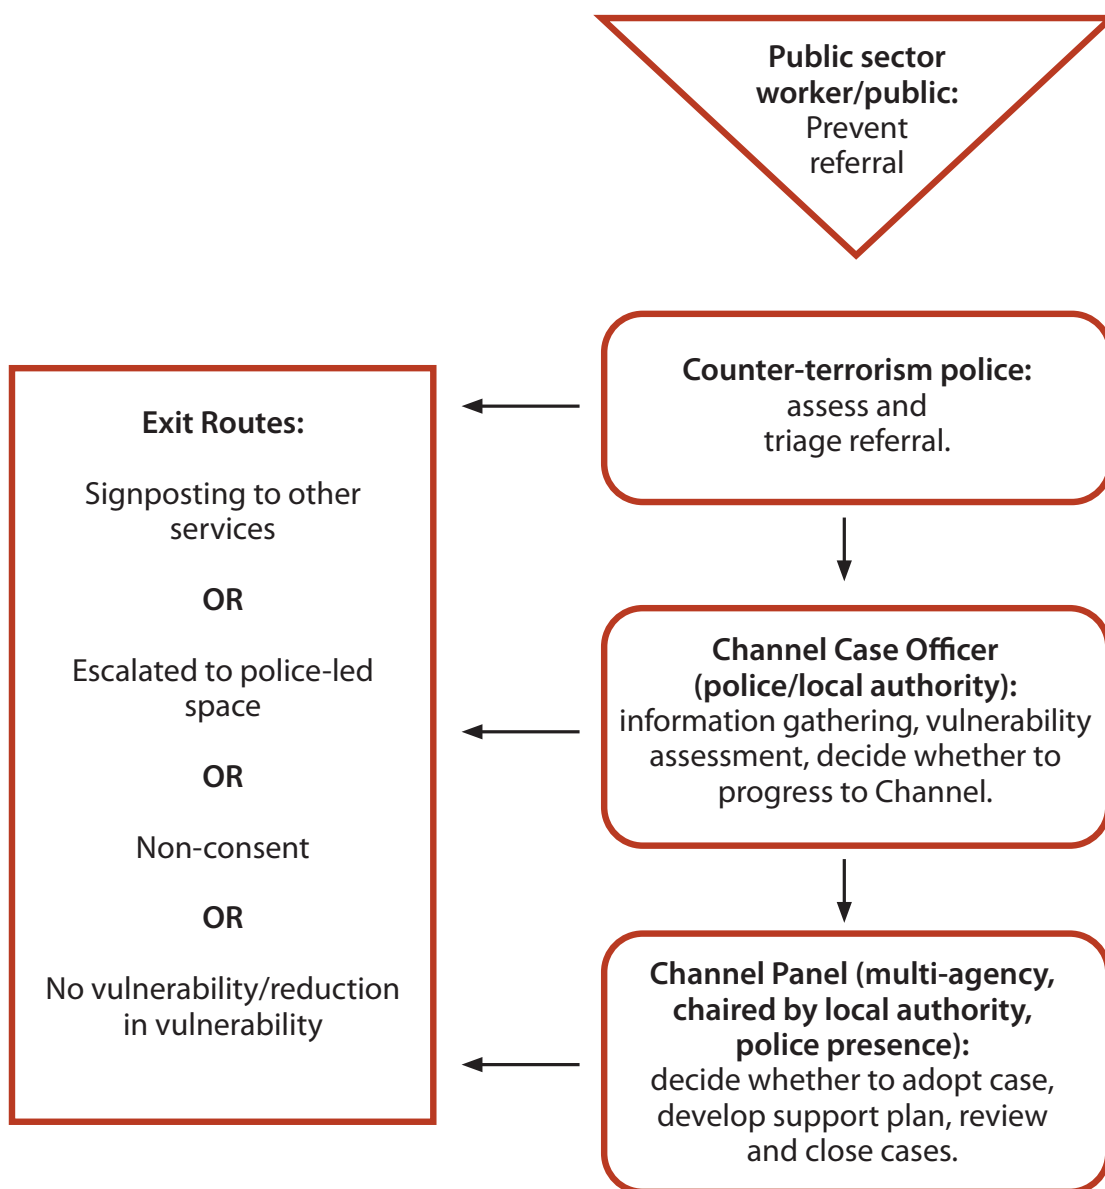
Public sector worker/public: Prevent referral

Counter-terrorism police: assess and triage referral.

Channel Case Officer (police/local authority): information gathering, vulnerability assessment, decide whether to progress to Channel.

Channel Panel (multi-agency, chaired by local authority, police presence): decide whether to adopt case, develop support plan, review and close cases.

Exit Routes:

Signposting to other services

OR

Escalated to police-led space

OR

Non-consent

OR

No vulnerability/reduction in vulnerability